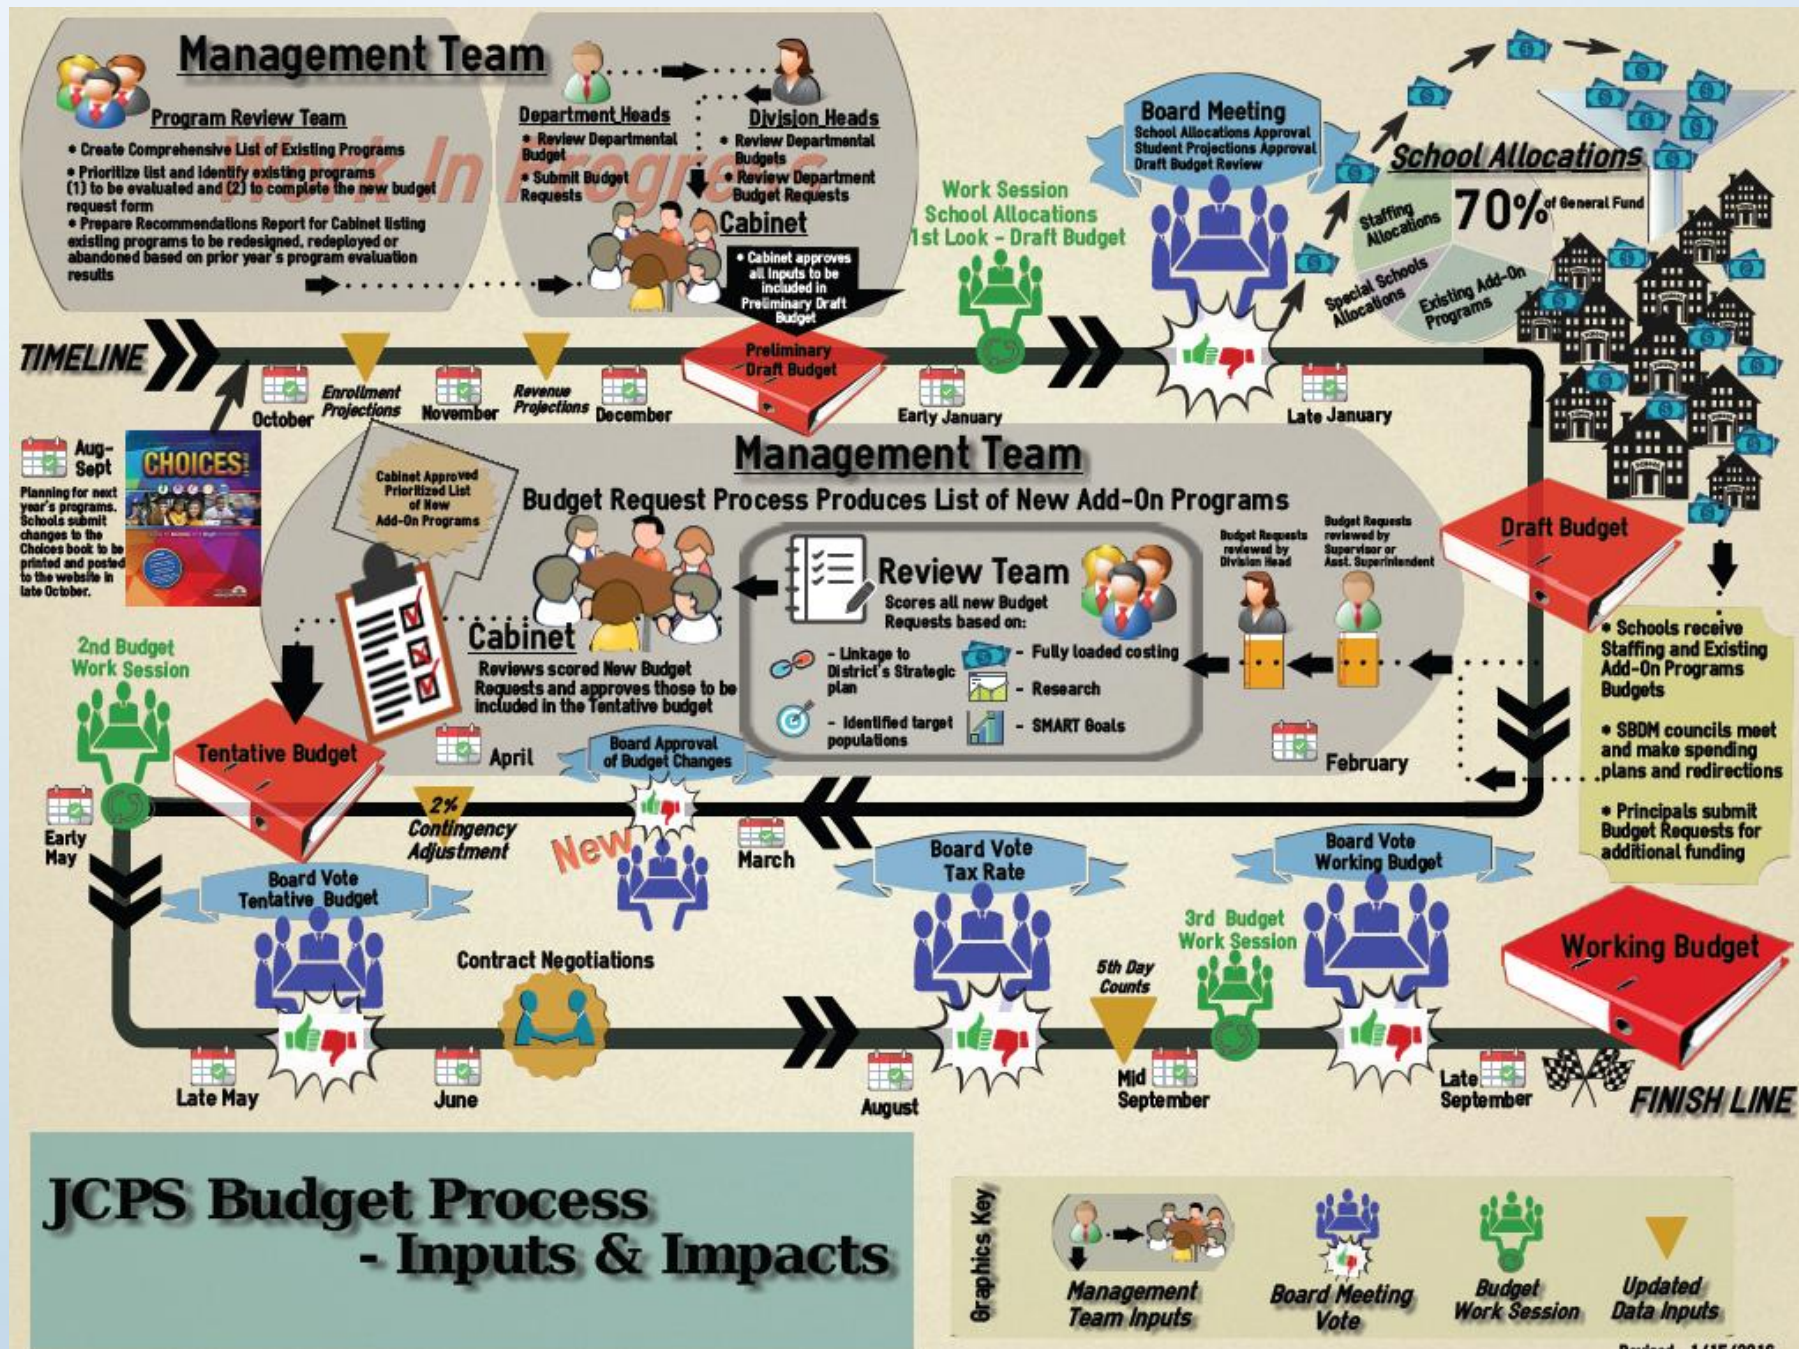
Management Team

Program Review Team
• Create Comprehensive List of Existing Programs
• Prioritize list and identify existing programs (1) to be evaluated and (2) to complete the new budget request form
• Prepare Recommendations Report for Cabinet listing existing programs to be redesigned, redeployed or abandoned based on prior year's program evaluation results

Work In Progress

Department Heads
• Review Departmental Budget
• Submit Budget Requests

Division Heads
• Review Departmental Budgets
• Review Department Budget Requests

Cabinet
• Cabinet approves all inputs to be included in Preliminary Draft Budget

Preliminary Draft Budget

Work Session
School Allocations
1st Look - Draft Budget

Board Meeting
School Allocations Approval
Student Projections Approval
Draft Budget Review

School Allocations
70% of General Fund
Staffing Allocations
Special Schools Allocations
Existing Add-On Programs

TIMELINE
October
Enrollment Projections
November
Revenue Projections
December
Early January
Late January

Aug-Sept
Planning for next year's programs. Schools submit changes to the Choices book to be printed and posted to the website in late October.

CHOICES

Management Team
Budget Request Process Produces List of New Add-On Programs

Cabinet Approved Prioritized List of New Add-On Programs

Review Team
Scores all new Budget Requests based on:
- Linkage to District's Strategic plan
- Identified target populations
- Fully loaded costing
- Research
- SMART Goals

Budget Requests reviewed by Division Head
Budget Requests reviewed by Supervisor or Asst. Superintendent

Cabinet
Reviews scored New Budget Requests and approves those to be included in the Tentative budget

Draft Budget

• Schools receive Staffing and Existing Add-On Programs Budgets
• SBDM councils meet and make spending plans and redirections
• Principals submit Budget Requests for additional funding

2nd Budget Work Session
Tentative Budget
April
Board Approval of Budget Changes
February
Early May
2% Contingency Adjustment
New
March

Board Vote Tentative Budget
Contract Negotiations
Board Vote Tax Rate
3rd Budget Work Session
5th Day Counts
Board Vote Working Budget
Working Budget

Late May
June
August
Mid September
Late September
FINISH LINE

JCPS Budget Process
- Inputs & Impacts

Graphics Key
Management Team Inputs
Board Meeting Vote
Budget Work Session
Updated Data Inputs

Revised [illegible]